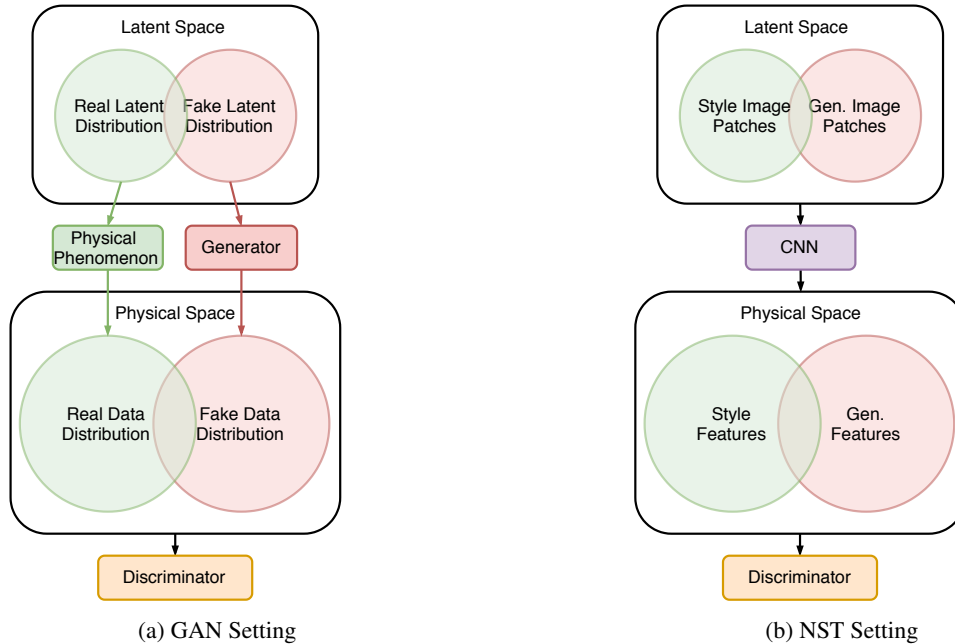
Latent Space

Real Latent Distribution

Fake Latent Distribution

Physical Phenomenon

Generator

Physical Space

Real Data Distribution

Fake Data Distribution

Discriminator

(a) GAN Setting

Latent Space

Style Image Patches

Gen. Image Patches

CNN

Physical Space

Style Features

Gen. Features

Discriminator

(b) NST Setting